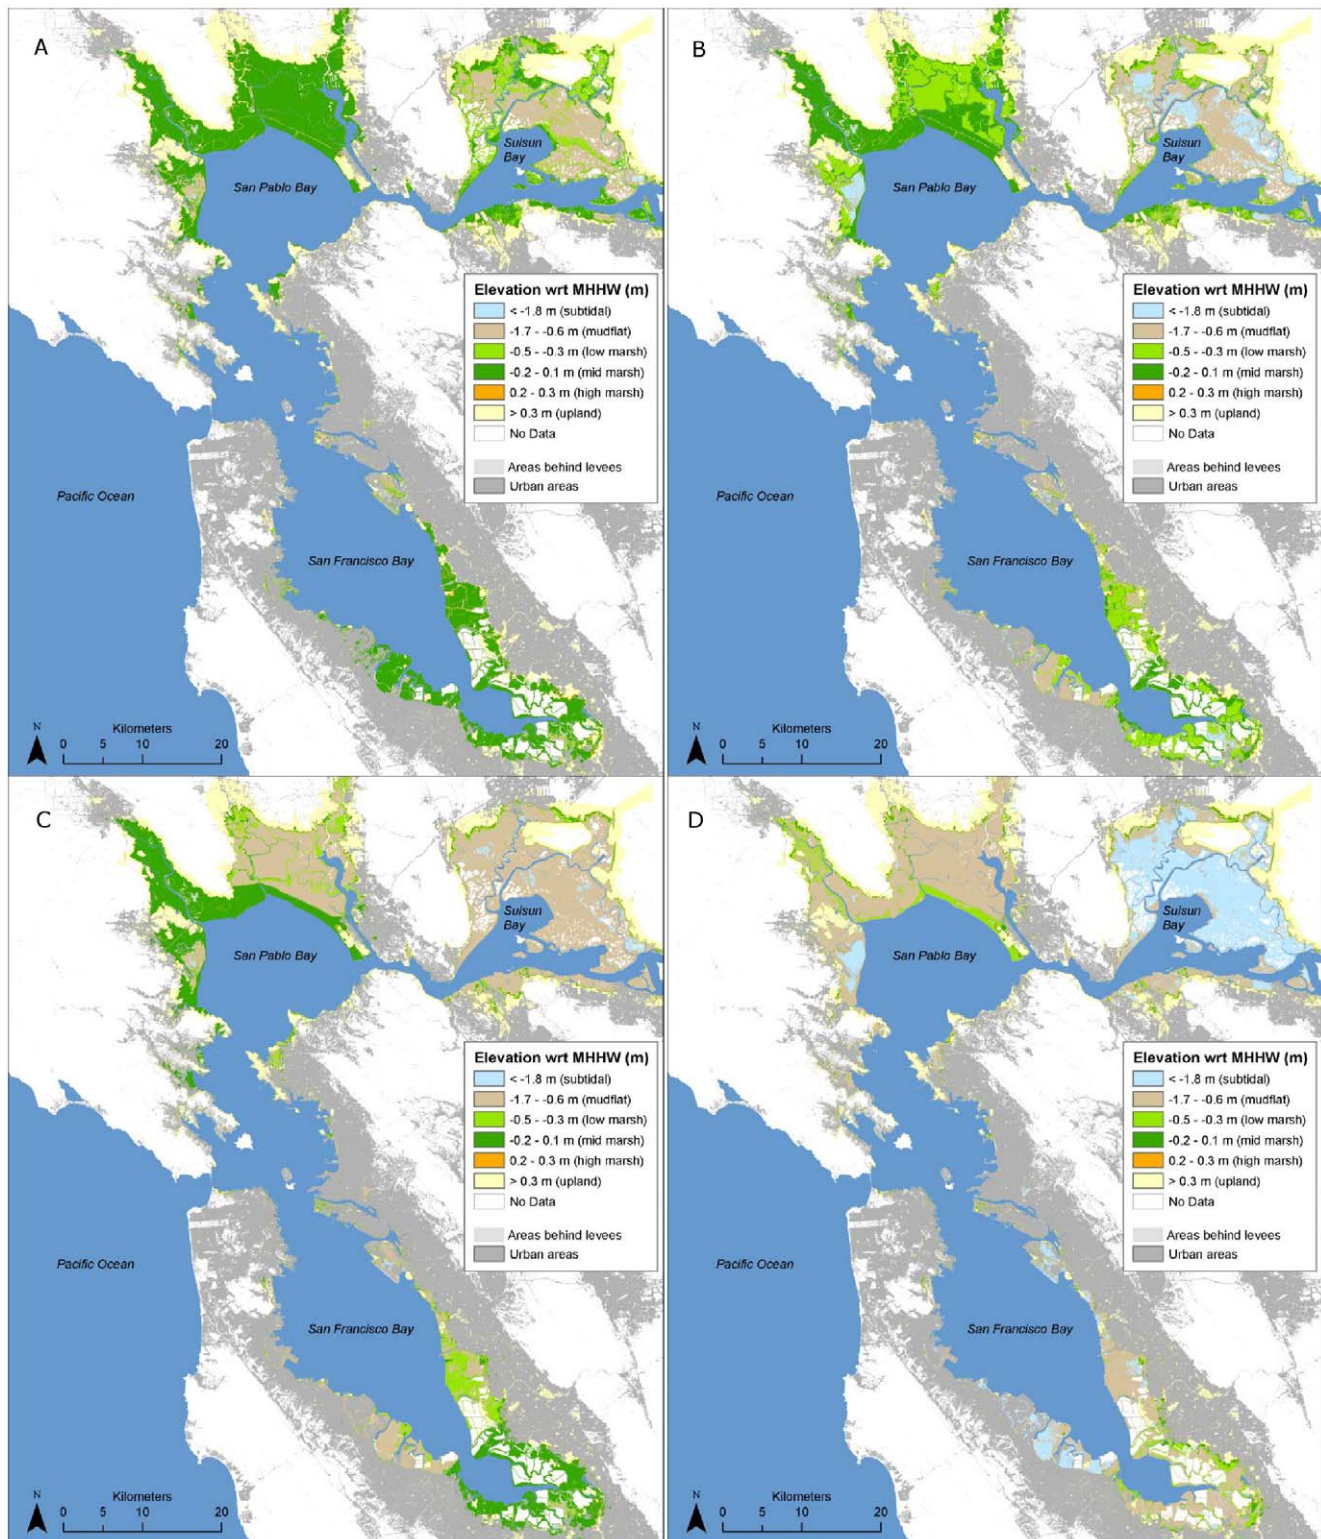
A

Suisun Bay

San Pablo Bay

Elevation wrt MHHW (m)
< -1.8 m (subtidal)
-1.7 - -0.6 m (mudflat)
-0.5 - -0.3 m (low marsh)
-0.2 - 0.1 m (mid marsh)
0.2 - 0.3 m (high marsh)
> 0.3 m (upland)
No Data

Areas behind levees
Urban areas

Pacific Ocean

San Francisco Bay

N
Kilometers
0 5 10 20

B

Suisun Bay

San Pablo Bay

Elevation wrt MHHW (m)
< -1.8 m (subtidal)
-1.7 - -0.6 m (mudflat)
-0.5 - -0.3 m (low marsh)
-0.2 - 0.1 m (mid marsh)
0.2 - 0.3 m (high marsh)
> 0.3 m (upland)
No Data

Areas behind levees
Urban areas

Pacific Ocean

San Francisco Bay

N
Kilometers
0 5 10 20

C

Suisun Bay

San Pablo Bay

Elevation wrt MHHW (m)
< -1.8 m (subtidal)
-1.7 - -0.6 m (mudflat)
-0.5 - -0.3 m (low marsh)
-0.2 - 0.1 m (mid marsh)
0.2 - 0.3 m (high marsh)
> 0.3 m (upland)
No Data

Areas behind levees
Urban areas

Pacific Ocean

San Francisco Bay

N
Kilometers
0 5 10 20

D

Suisun Bay

San Pablo Bay

Elevation wrt MHHW (m)
< -1.8 m (subtidal)
-1.7 - -0.6 m (mudflat)
-0.5 - -0.3 m (low marsh)
-0.2 - 0.1 m (mid marsh)
0.2 - 0.3 m (high marsh)
> 0.3 m (upland)
No Data

Areas behind levees
Urban areas

Pacific Ocean

San Francisco Bay

N
Kilometers
0 5 10 20